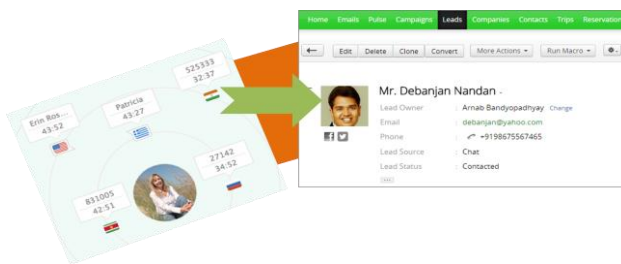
Erin Ros...
43:52

Patricia
43:27

525333
32:37

27142
34:52

831005
42:51

Home Emails Pulse Campaigns Leads Companies Contacts Trips Reservation

Edit Delete Clone Convert More Actions Run Macro

Mr. Debanjan Nandan

Lead Owner : Arnab Bandyopadhyay Change
Email : debanjan@yahoo.com
Phone : +9198675567465
Lead Source : Chat
Lead Status : Contacted